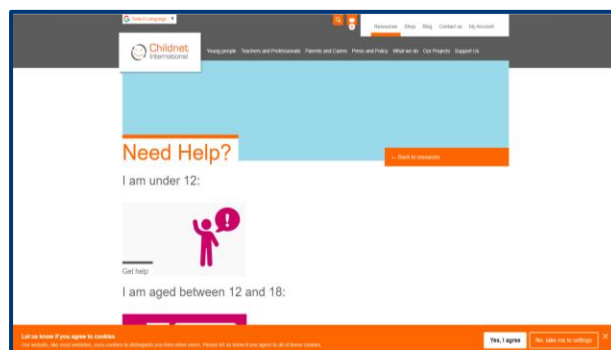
Select Language ▼

Resources Shop Blog Contact us My Account

Childnet International

Young people Teachers and Professionals Parents and Carers Press and Policy What we do Our Projects Support Us

← Back to resources

Need Help?

I am under 12:

Get help

I am aged between 12 and 18:

Let us know if you agree to cookies

Our website, like most websites, uses cookies to distinguish you from other users. Please let us know if you agree to all of these cookies.

Yes, I agree

No, take me to settings

×